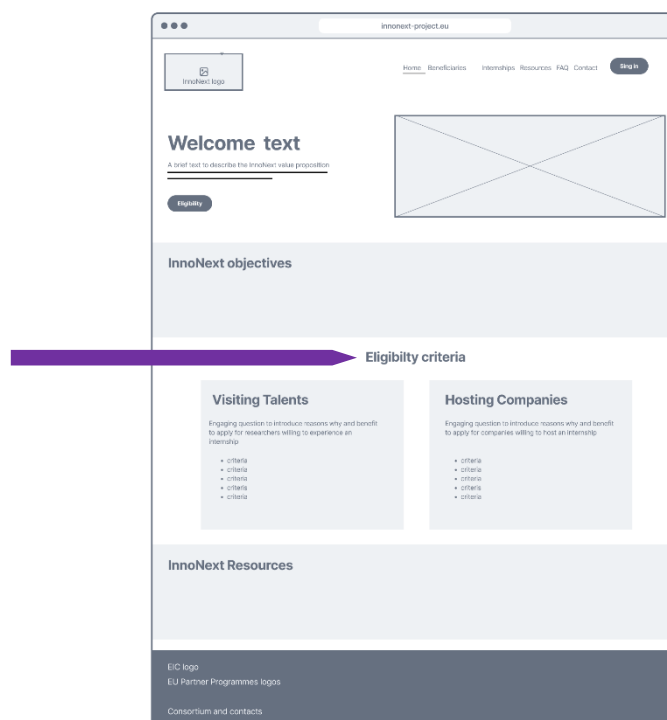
innonext-project.eu

InnoNext logo

Home Beneficiaries Internships Resources FAQ Contact Sign in

Welcome text

A brief text to describe the InnoNext value proposition

Eligibility

InnoNext objectives

Eligibilty criteria

Visiting Talents

Engaging question to introduce reasons why and benefit to apply for researchers willing to experience an internship

- criteria
- criteria
- criteria
- criteria
- criteria

Hosting Companies

Engaging question to introduce reasons why and benefit to apply for companies willing to host an internship

- criteria
- criteria
- criteria
- criteria
- criteria

InnoNext Resources

EIC logo
EU Partner Programmes logos

Consortium and contacts